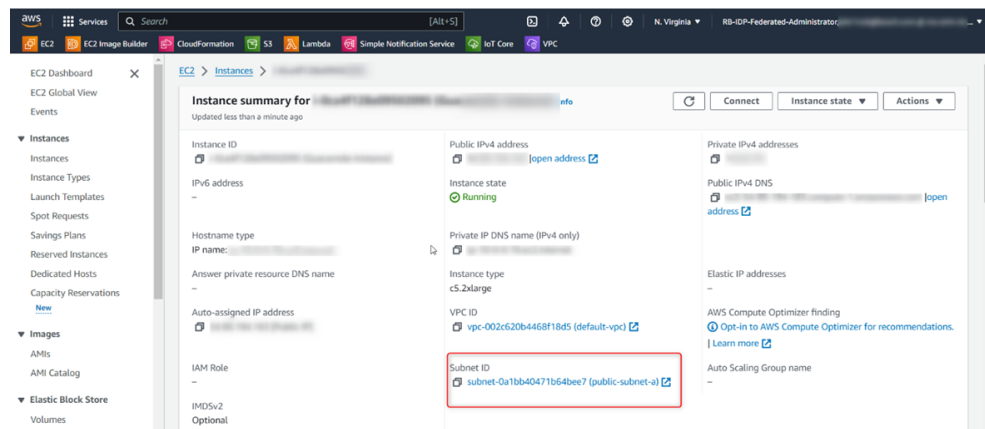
aws Services Search [Alt+S] N. Virginia ▼ RB-IDP-Federated-Administrator/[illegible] ▼

EC2 EC2 Image Builder CloudFormation S3 Lambda Simple Notification Service IoT Core VPC

EC2 Dashboard ✕
EC2 Global View
Events

▼ Instances
Instances
Instance Types
Launch Templates
Spot Requests
Savings Plans
Reserved Instances
Dedicated Hosts
Capacity Reservations
New

▼ Images
AMIs
AMI Catalog

▼ Elastic Block Store
Volumes

EC2 > Instances > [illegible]

Instance summary for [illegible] Info
Updated less than a minute ago

Connect Instance state ▼ Actions ▼

Instance ID
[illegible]

IPv6 address
–

Hostname type
IP name: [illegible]

Answer private resource DNS name
–

Auto-assigned IP address
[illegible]

IAM Role
–

IMDSv2
Optional

Public IPv4 address
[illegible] | open address

Instance state
Running

Private IP DNS name (IPv4 only)
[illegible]

Instance type
c5.2xlarge

VPC ID
vpc-002c620b4468f18d5 (default-vpc)

Subnet ID
subnet-0a1bb40471b64bee7 (public-subnet-a)

Private IPv4 addresses
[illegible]

Public IPv4 DNS
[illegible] | open address

Elastic IP addresses
–

AWS Compute Optimizer finding
Opt-in to AWS Compute Optimizer for recommendations. | Learn more

Auto Scaling Group name
–